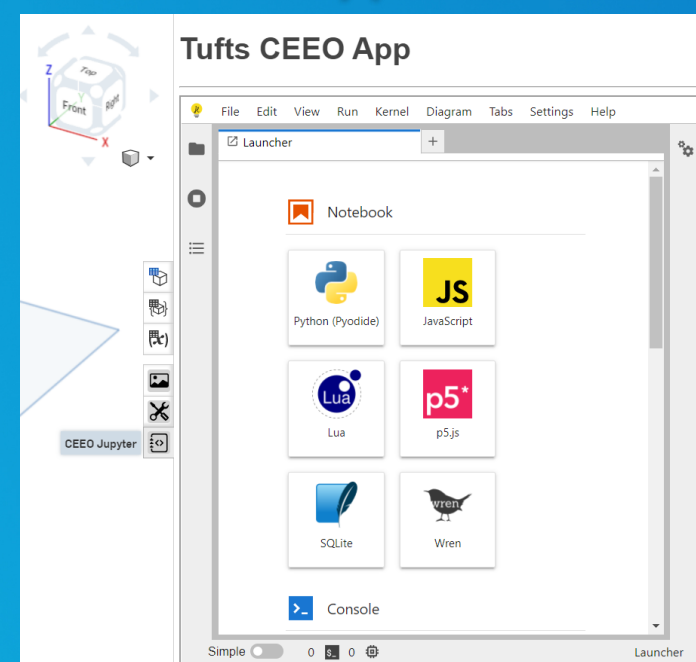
Z
Top
Front
Right
X

CEEO Jupyter

Tufts CEEO App

File Edit View Run Kernel Diagram Tabs Settings Help

Launcher
+

Notebook

Python (Pyodide)
JS
JavaScript
Lua
Lua
p5*
p5.js
SQLite
wren
Wren

Console

Simple 0 $_ 0

Launcher